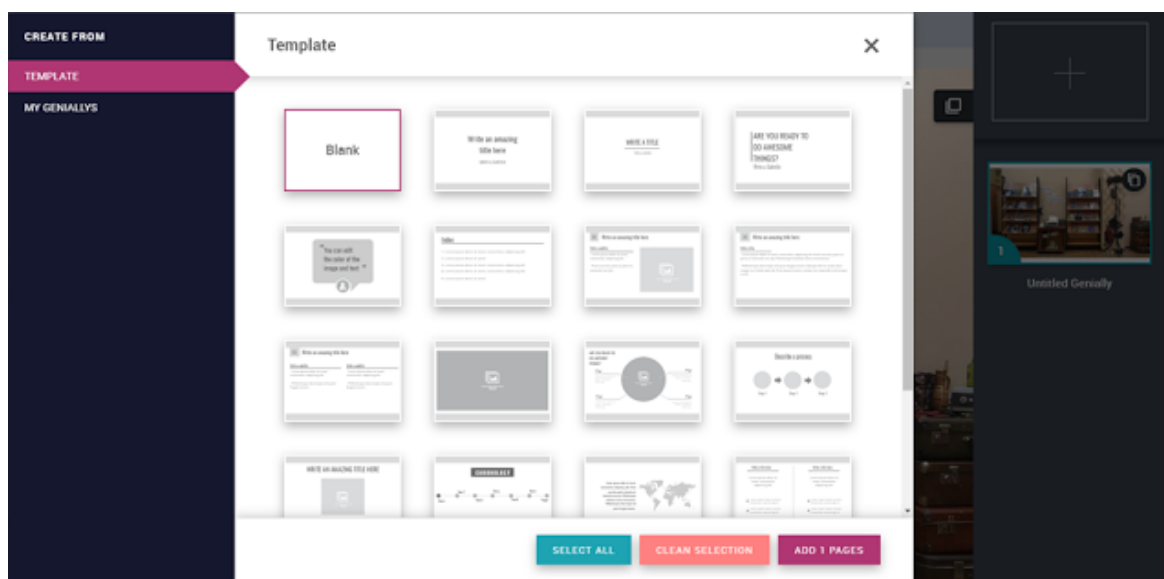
CREATE FROM

TEMPLATE

MY GENIALLYS

Template

×

Blank

Write an amazing title here

WRITE A TITLE

ARE YOU READY TO DO AWESOME THINGS?

You can edit the color of the image and text

Write an amazing title here

Write an amazing title here

Write an amazing title here

Describe a process

CHRONOLOGY

WRITE AN AMAZING TITLE HERE

1

Untitled Genially

SELECT ALL

CLEAN SELECTION

ADD 1 PAGES